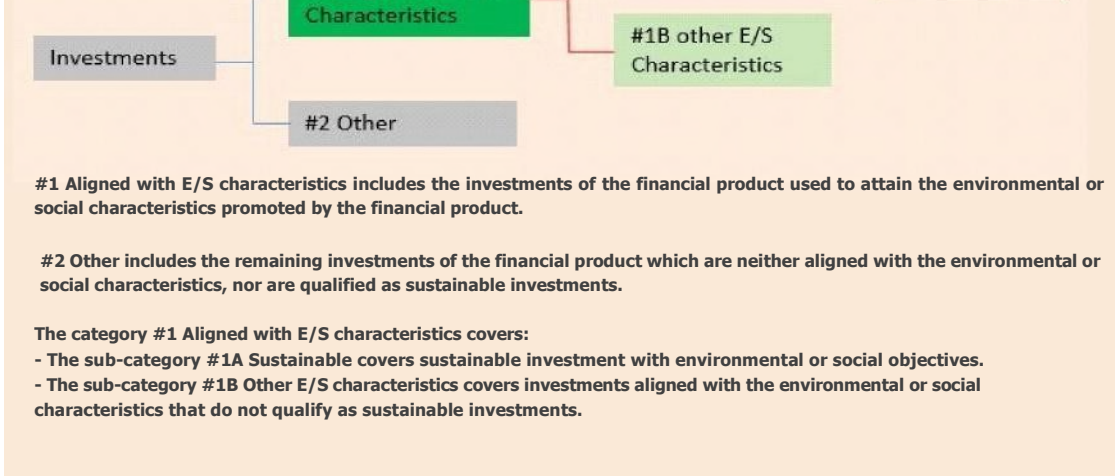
Characteristics

Investments

#1B other E/S Characteristics

#2 Other

#1 Aligned with E/S characteristics includes the investments of the financial product used to attain the environmental or social characteristics promoted by the financial product.

#2 Other includes the remaining investments of the financial product which are neither aligned with the environmental or social characteristics, nor are qualified as sustainable investments.

The category #1 Aligned with E/S characteristics covers:
- The sub-category #1A Sustainable covers sustainable investment with environmental or social objectives.
- The sub-category #1B Other E/S characteristics covers investments aligned with the environmental or social characteristics that do not qualify as sustainable investments.